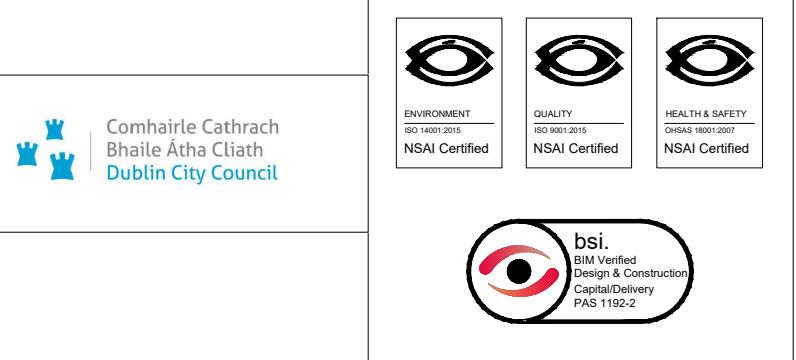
Comhairle Cathrach
Bhaile Átha Cliath
Dublin City Council

ENVIRONMENT
ISO 14001:2015
NSAI Certified

QUALITY
ISO 9001:2015
NSAI Certified

HEALTH & SAFETY
OHSAS 18001:2007
NSAI Certified

bsi.
BIM Verified
Design & Construction
Capital/Delivery
PAS 1192-2